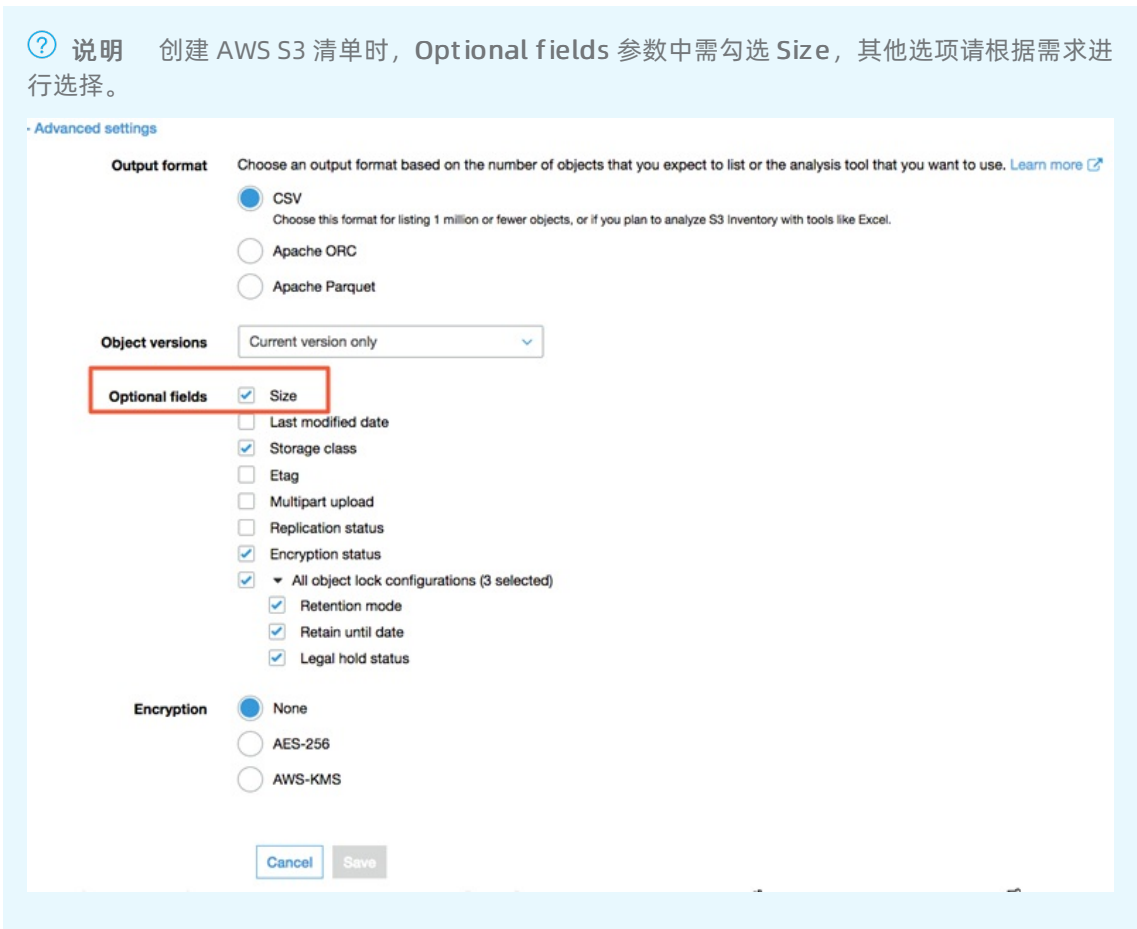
说明 创建 AWS S3 清单时，Optional fields 参数中需勾选 Size，其他选项请根据需求进行选择。

Advanced settings

Output format
Choose an output format based on the number of objects that you expect to list or the analysis tool that you want to use. Learn more

CSV
Choose this format for listing 1 million or fewer objects, or if you plan to analyze S3 Inventory with tools like Excel.

Apache ORC

Apache Parquet

Object versions
Current version only

Optional fields
Size
Last modified date
Storage class
Etag
Multipart upload
Replication status
Encryption status
All object lock configurations (3 selected)
Retention mode
Retain until date
Legal hold status

Encryption
None
AES-256
AWS-KMS

Cancel
Save